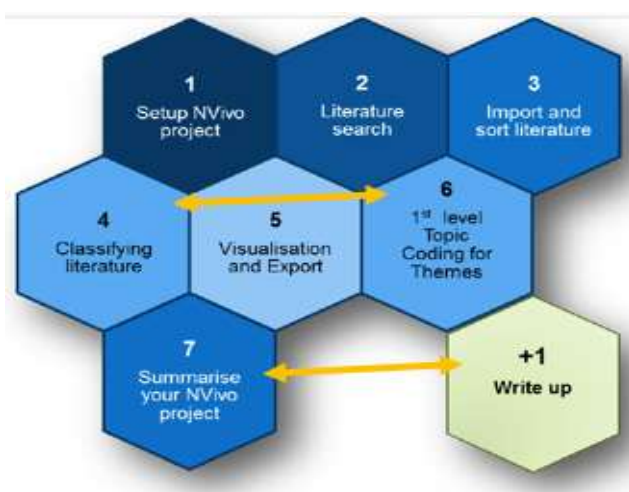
1
Setup NVivo project

2
Literature search

3
Import and sort literature

4
Classifying literature

5
Visualisation and Export

6
$1^{st}$ level Topic Coding for Themes

7
Summarise your NVivo project

+1
Write up